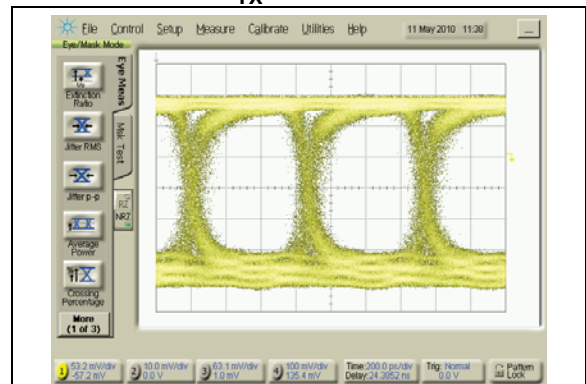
TX

File Control Setup Measure Calibrate Utilities Help 11 May 2010 11:30

Eye/Mask Mode

Extinction Ratio

Jitter RMS

Jitter p-p

Average Power

Crossing Percentage

More (1 of 3)

Eye Meas

Mask Test

RZ NRZ

1 53.2 mV/div -57.2 mV

2 10.0 mV/div 0.0 V

3 63.1 mV/div 1.0 mV

4 100 mV/div 135.4 mV

Time 200.0 ps/div Delay 24.3952 ns

Trig: Normal 0.0 V

Pattern Lock